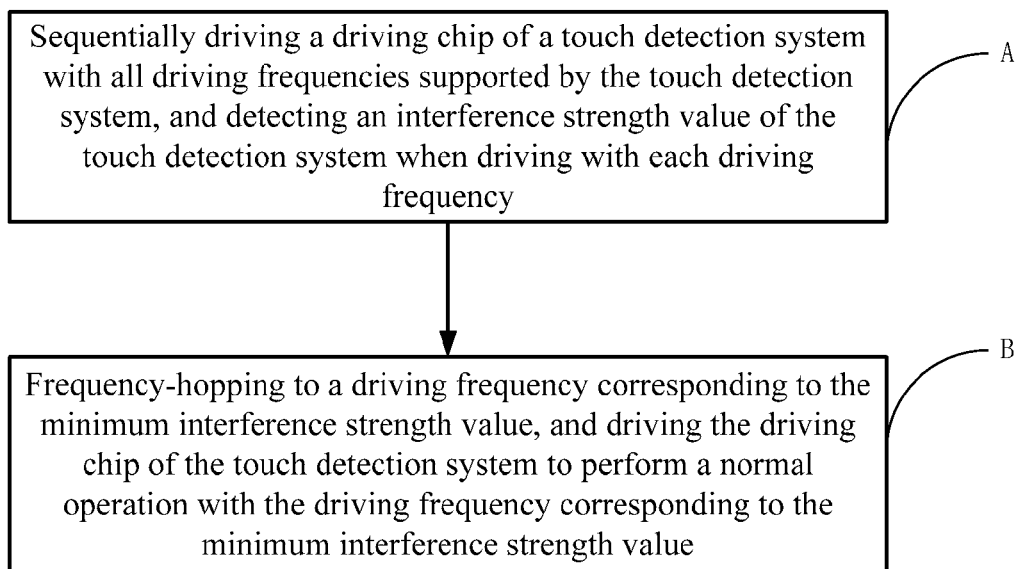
Sequentially driving a driving chip of a touch detection system with all driving frequencies supported by the touch detection system, and detecting an interference strength value of the touch detection system when driving with each driving frequency

A

Frequency-hopping to a driving frequency corresponding to the minimum interference strength value, and driving the driving chip of the touch detection system to perform a normal operation with the driving frequency corresponding to the minimum interference strength value

B